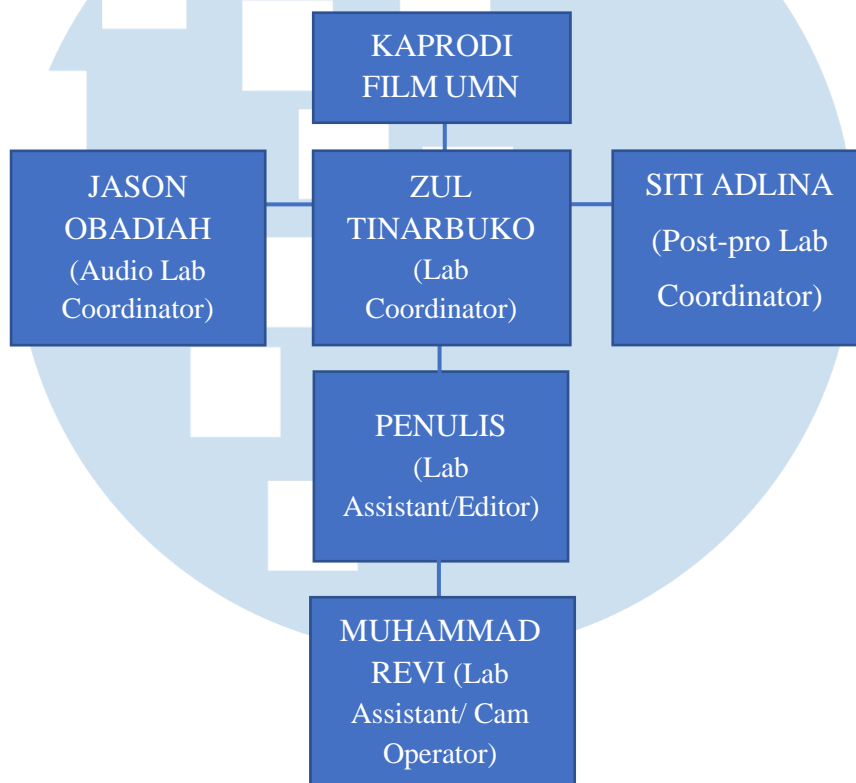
KAPRODI FILM UMN

JASON OBADIAH (Audio Lab Coordinator)

ZUL TINARBUKO (Lab Coordinator)

SITI ADLINA (Post-pro Lab Coordinator)

PENULIS (Lab Assistant/Editor)

MUHAMMAD REVI (Lab Assistant/ Cam Operator)